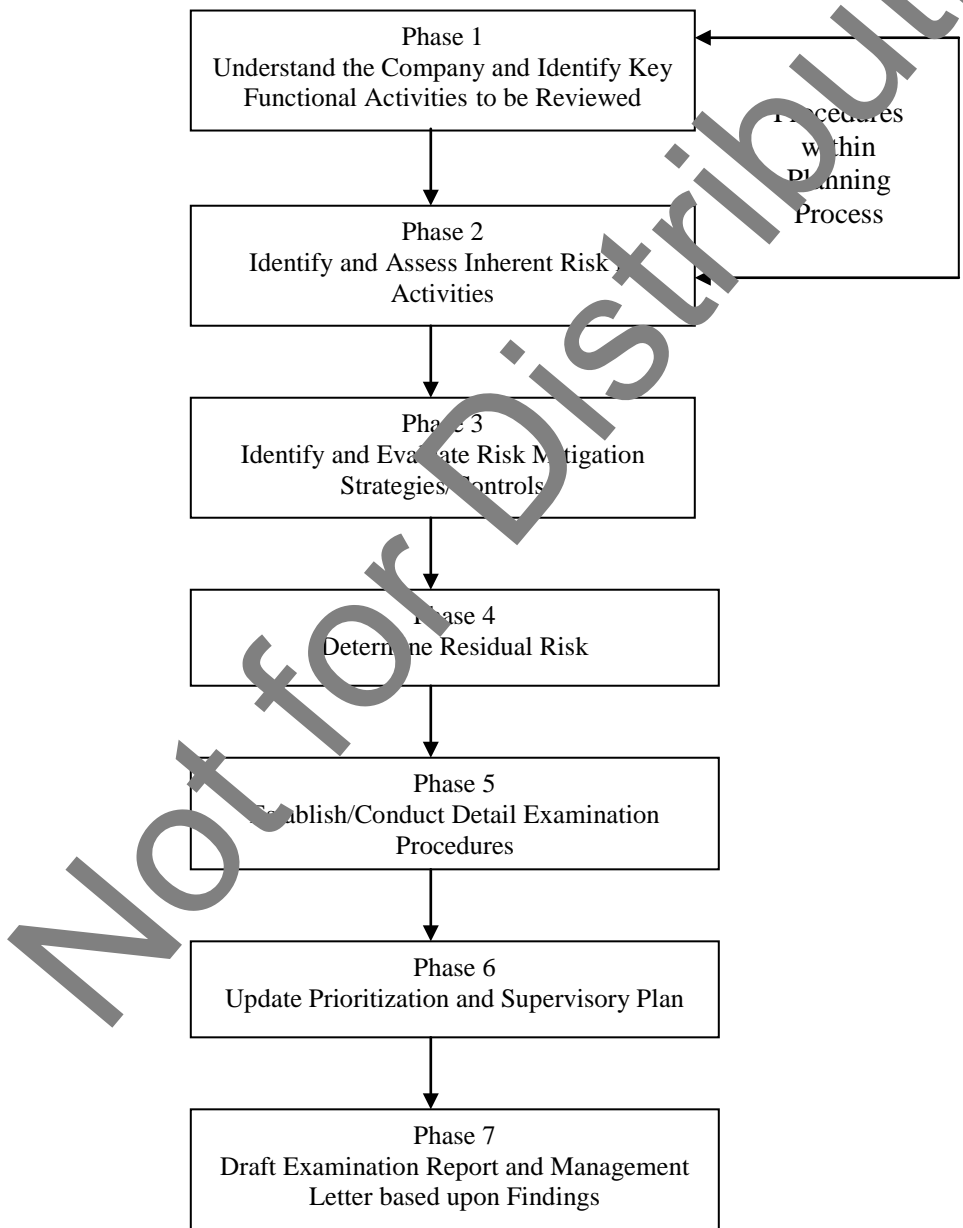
Not for Distribution

Phase 1
Understand the Company and Identify Key Functional Activities to be Reviewed

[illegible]cedures w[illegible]thin P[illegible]anning Process

Phase 2
Identify and Assess Inherent Risk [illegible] Activities

Pha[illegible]e 3
Identify and Eva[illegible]ate Risk M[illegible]tigation Strategies/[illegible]ontrols

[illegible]ase 4
Determ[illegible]ne Residual Risk

Phase 5
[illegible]ablish/Conduct Detail Examination Procedures

Phase 6
Update Prioritization and Supervisory Plan

Phase 7
Draft Examination Report and Management Letter based upon Findings